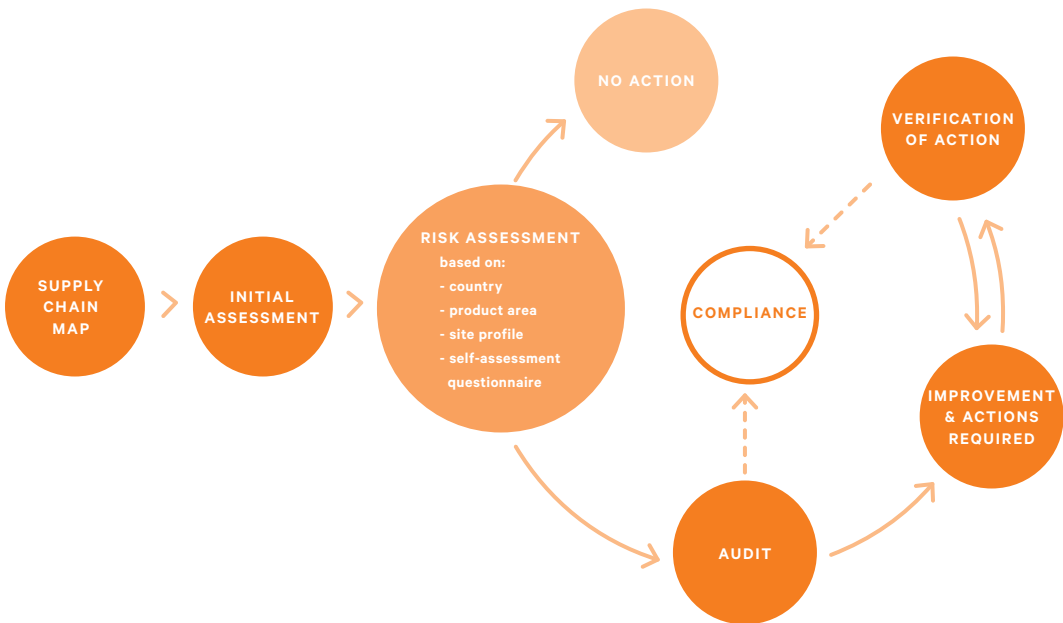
SUPPLY CHAIN MAP

INITIAL ASSESSMENT

RISK ASSESSMENT
based on:
- country
- product area
- site profile
- self-assessment questionnaire

NO ACTION

VERIFICATION OF ACTION

COMPLIANCE

IMPROVEMENT & ACTIONS REQUIRED

AUDIT